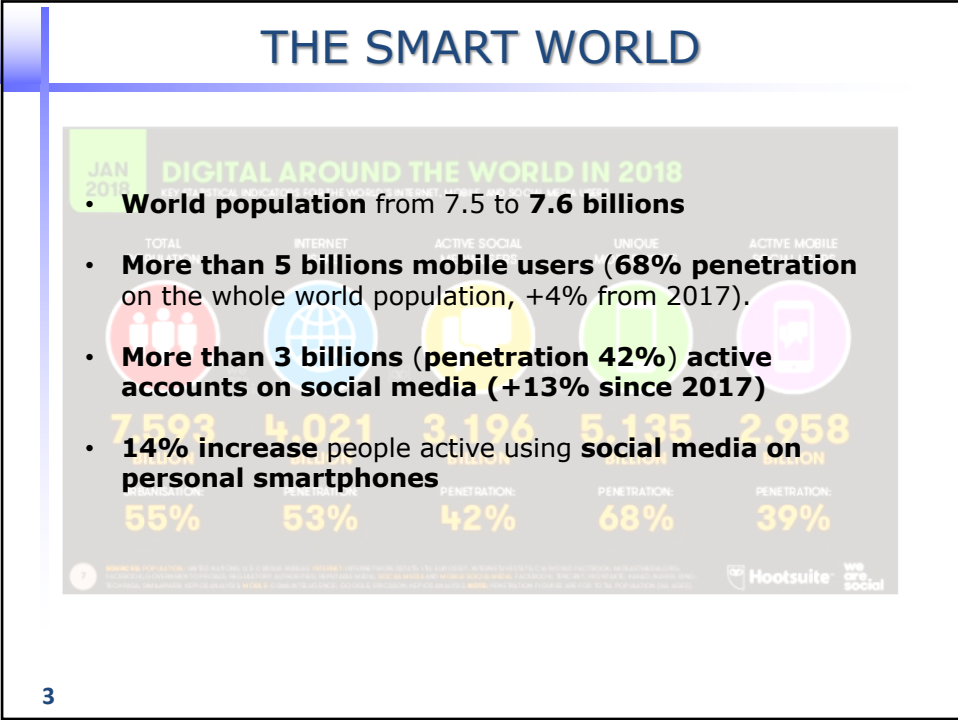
THE SMART WORLD

JAN 2018 DIGITAL AROUND THE WORLD IN 2018

KEY STATISTICAL INDICATORS FOR THE WORLD'S INTERNET, MOBILE, AND SOCIAL MEDIA USERS

- **World population** from 7.5 to **7.6 billions**

TOTAL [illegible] INTERNET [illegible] ACTIVE SOCIAL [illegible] UNIQUE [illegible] ACTIVE MOBILE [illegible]

- **More than 5 billions mobile users** (**68% penetration** on the whole world population, +4% from 2017).

- **More than 3 billions** (**penetration 42%**) **active accounts on social media (+13% since 2017)**

7.593 4.021 3.196 5.135 2.958

- **14% increase** people active using **social media on personal smartphones**

BILLION BILLION

URBANISATION: PENETRATION: PENETRATION: PENETRATION: PENETRATION:

55% 53% 42% 68% 39%

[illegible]

Hootsuite we are social

3